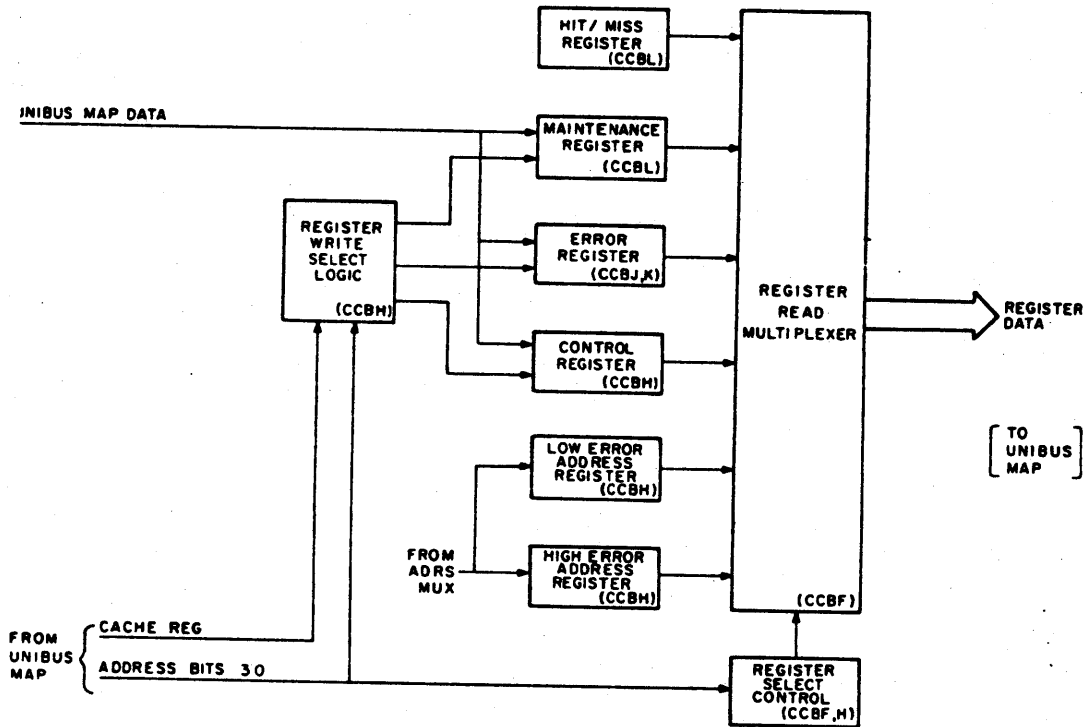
HIT/ MISS REGISTER (CCBL)

INIBUS MAP DATA

MAINTENANCE REGISTER (CCBL)

REGISTER WRITE SELECT LOGIC (CCBH)

ERROR REGISTER (CCBJ,K)

REGISTER READ MULTIPLEXER

REGISTER DATA

CONTROL REGISTER (CCBH)

[ TO UNIBUS MAP ]

LOW ERROR ADDRESS REGISTER (CCBH)

FROM ADRS MUX

HIGH ERROR ADDRESS REGISTER (CCBH)

(CCBF)

FROM UNIBUS MAP

CACHE REG

ADDRESS BITS 30

REGISTER SELECT CONTROL (CCBF,H)